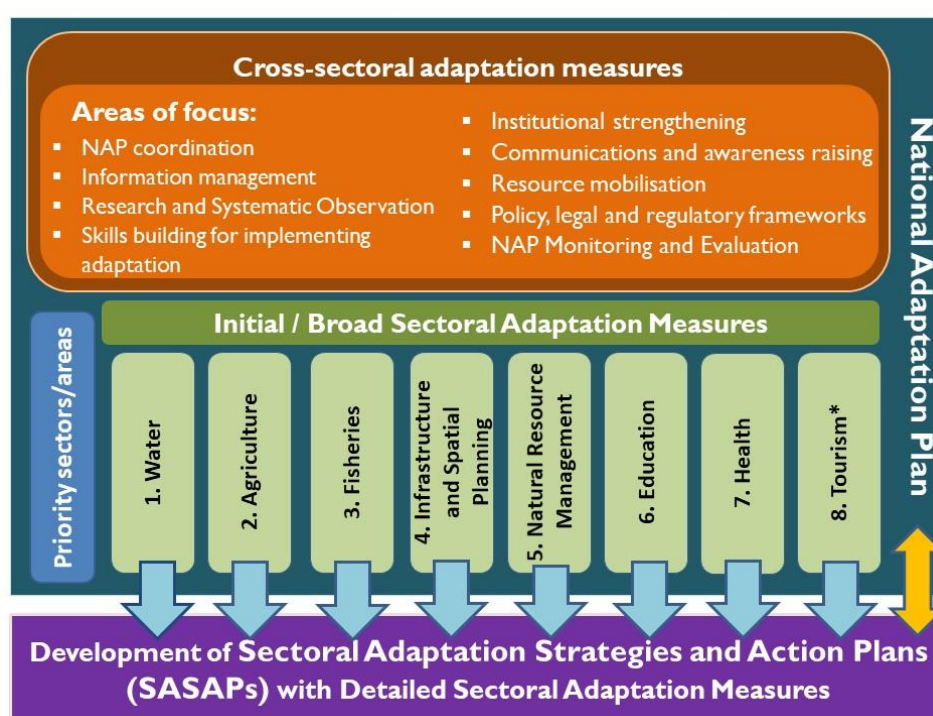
Cross-sectoral adaptation measures

Areas of focus:
- NAP coordination
- Information management
- Research and Systematic Observation
- Skills building for implementing adaptation
- Institutional strengthening
- Communications and awareness raising
- Resource mobilisation
- Policy, legal and regulatory frameworks
- NAP Monitoring and Evaluation

National Adaptation Plan

Priority sectors/areas

Initial / Broad Sectoral Adaptation Measures

1. Water
2. Agriculture
3. Fisheries
4. Infrastructure and Spatial Planning
5. Natural Resource Management
6. Education
7. Health
8. Tourism*

Development of Sectoral Adaptation Strategies and Action Plans (SASAPs) with Detailed Sectoral Adaptation Measures